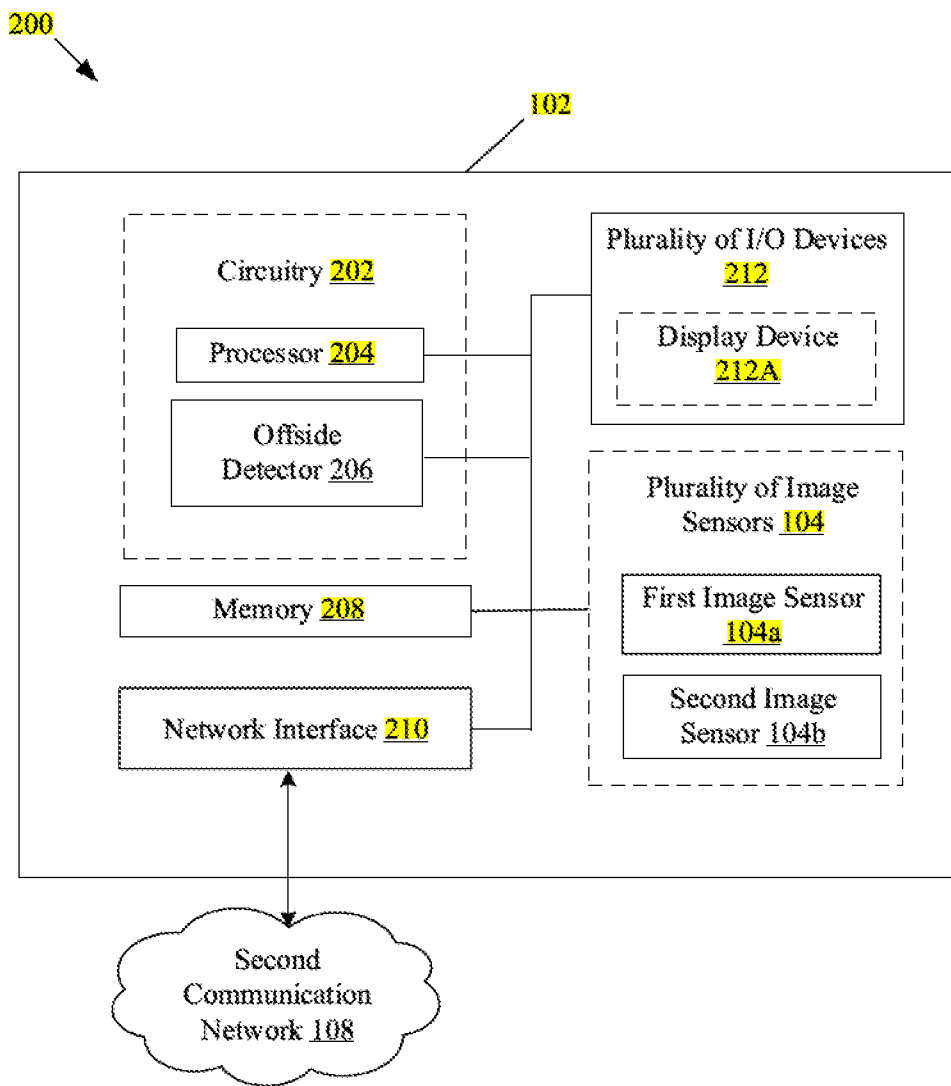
200

102

Circuitry 202

Processor 204

Offside Detector 206

Plurality of I/O Devices 212

Display Device 212A

Plurality of Image Sensors 104

Memory 208

First Image Sensor 104a

Second Image Sensor 104b

Network Interface 210

Second Communication Network 108